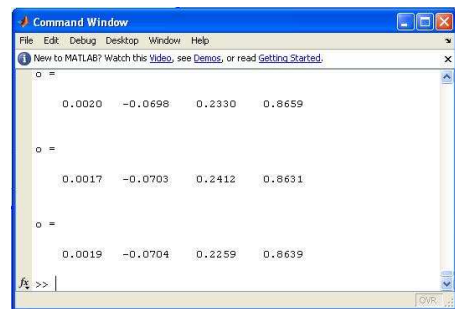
Command Window

File Edit Debug Desktop Window Help

New to MATLAB? Watch this Video, see Demos, or read Getting Started.

o =

0.0020 -0.0698 0.2330 0.8659

o =

0.0017 -0.0703 0.2412 0.8631

o =

0.0019 -0.0704 0.2259 0.8639

fx >>

OVR